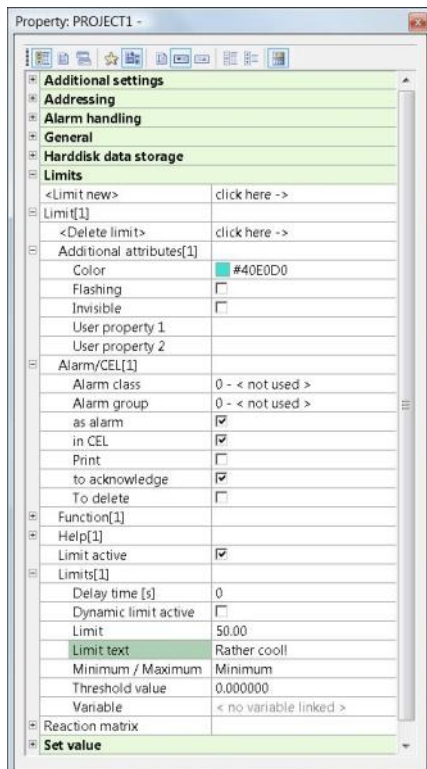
Property: PROJECT1 -

| | |
|---|---|
| Additional settings | |
| Addressing | |
| Alarm handling | |
| General | |
| Harddisk data storage | |
| Limits | |
| <Limit new> | click here -> |
| Limit[1] | |
| <Delete limit> | click here -> |
| Additional attributes[1] | |
| Color | #40E0D0 |
| Flashing | ☐ |
| Invisible | ☐ |
| User property 1 | |
| User property 2 | |
| Alarm/CEL[1] | |
| Alarm class | 0 - < not used > |
| Alarm group | 0 - < not used > |
| as alarm | ☑ |
| in CEL | ☑ |
| Print | ☐ |
| to acknowledge | ☑ |
| To delete | ☐ |
| Function[1] | |
| Help[1] | |
| Limit active | ☑ |
| Limits[1] | |
| Delay time [s] | 0 |
| Dynamic limit active | ☐ |
| Limit | 50.00 |
| Limit text | Rather cool! |
| Minimum / Maximum | Minimum |
| Threshold value | 0.000000 |
| Variable | < no variable linked > |
| Reaction matrix | |
| Set value | |